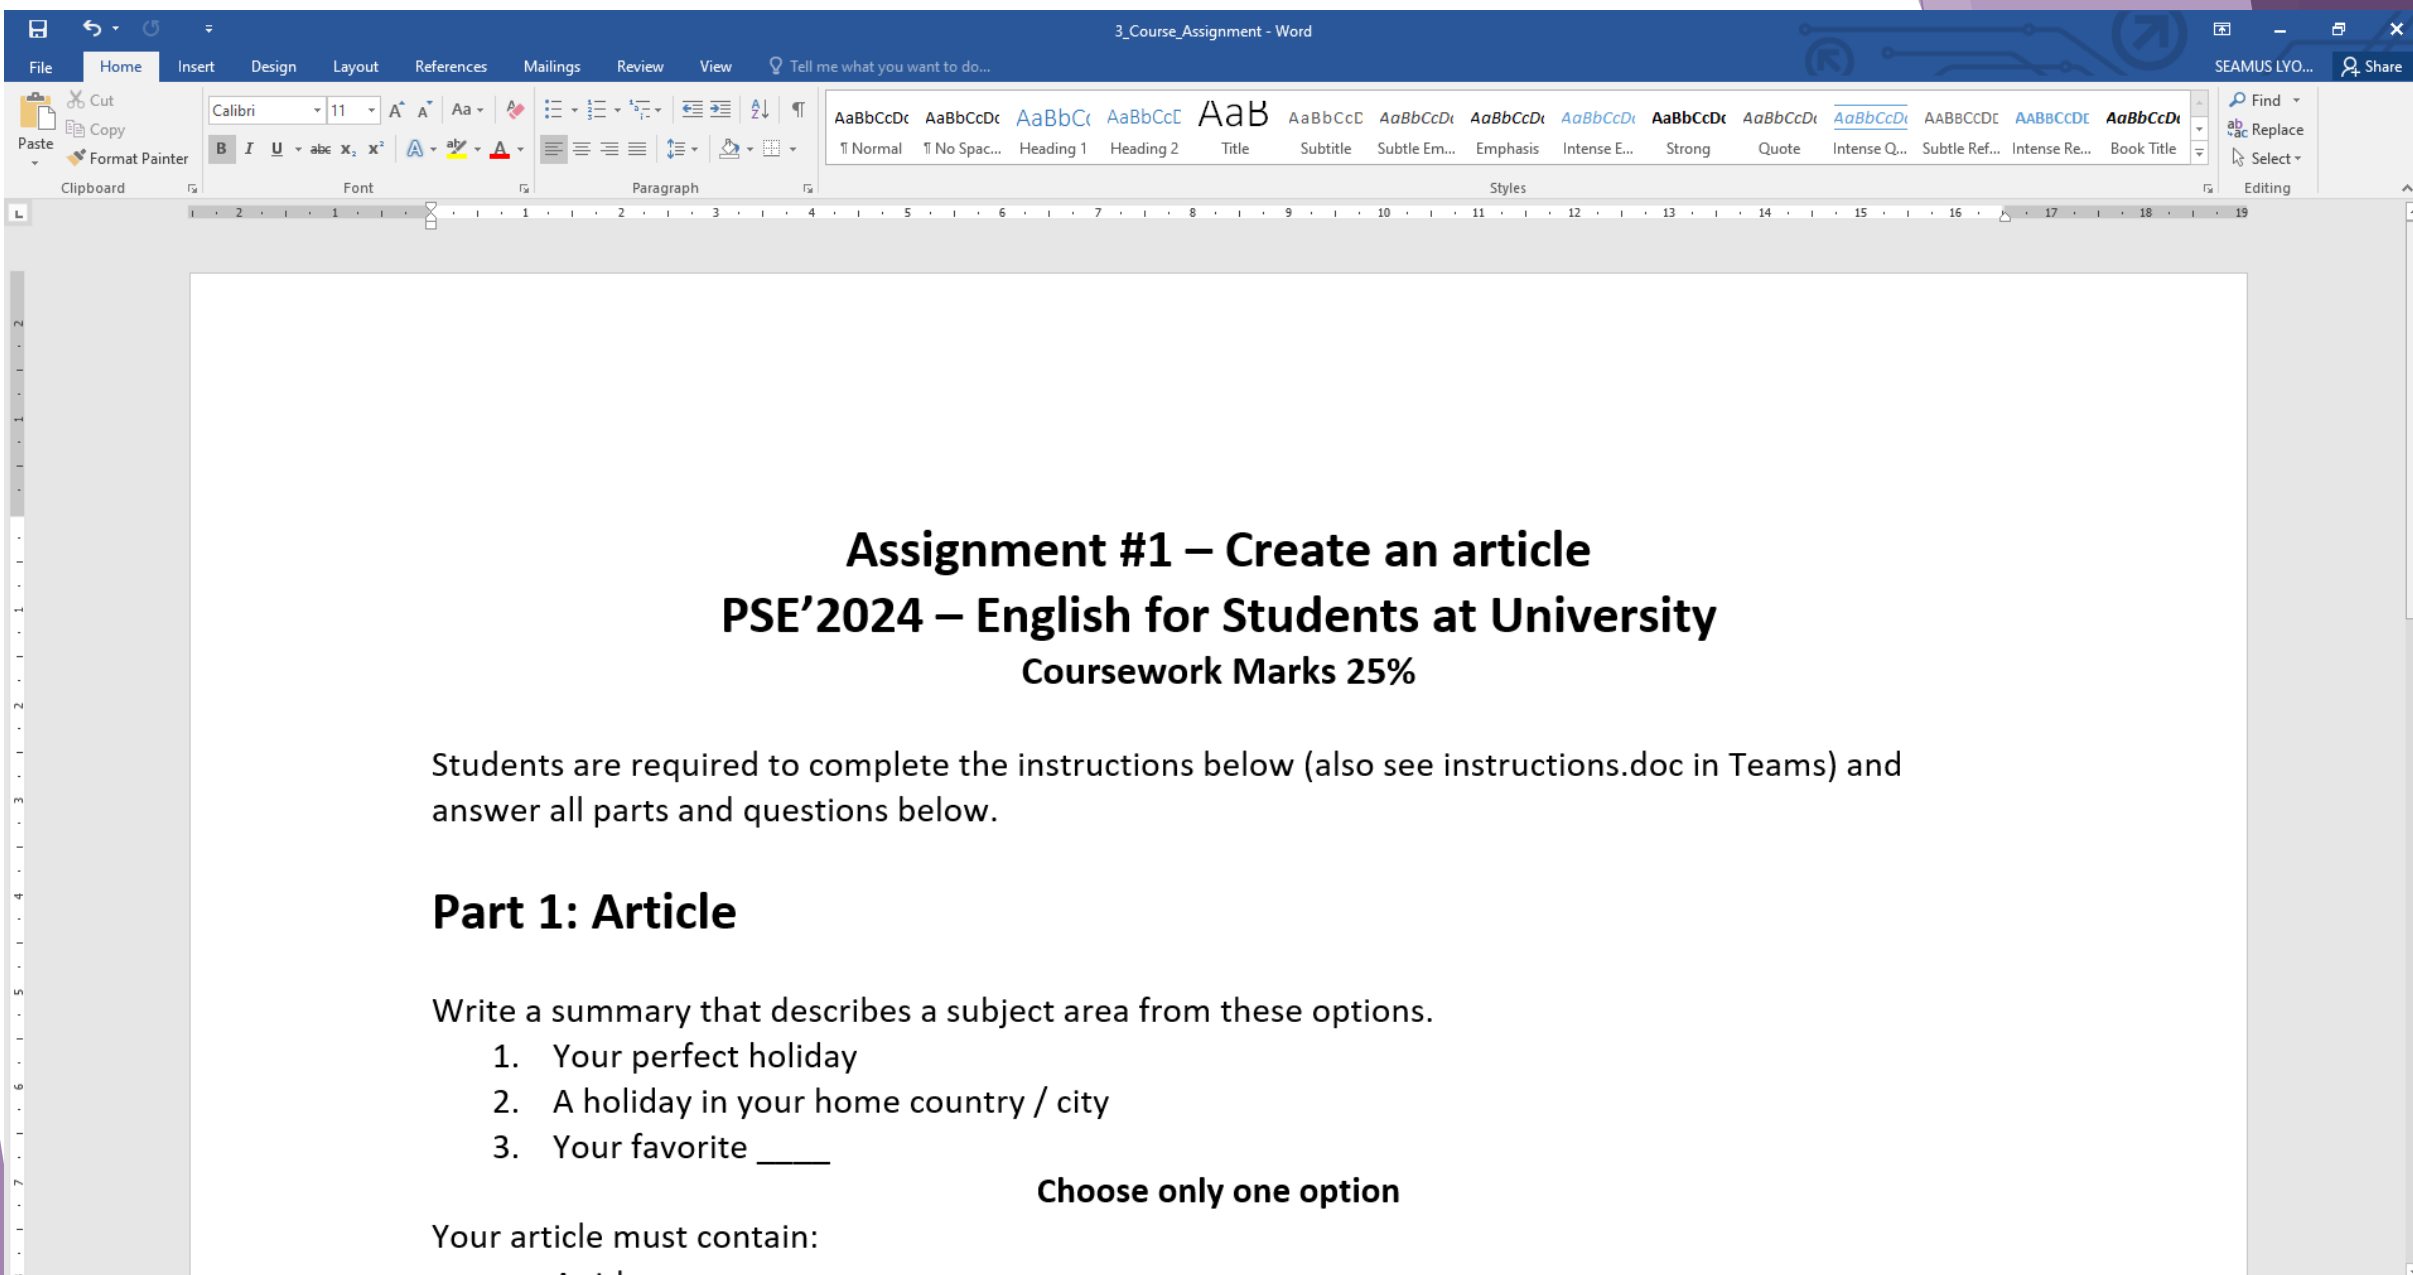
3_Course_Assignment - Word

File Home Insert Design Layout References Mailings Review View Tell me what you want to do... SEAMUS LYO... Share

Paste Cut Copy Format Painter Clipboard

Calibri 11 Font

Paragraph

AaBbCcDc ¶ Normal
AaBbCcDc ¶ No Spac...
AaBbCc Heading 1
AaBbCcE Heading 2
AaB Title
AaBbCcE Subtitle
AaBbCcDc Subtle Em...
AaBbCcDc Emphasis
AaBbCcDc Intense E...
AaBbCcDc Strong
AaBbCcDc Quote
AaBbCcDc Intense Q...
AABBCCDE Subtle Ref...
AABBCCDE Intense Re...
AaBbCcDc Book Title
Styles

Find Replace Select Editing

Assignment #1 – Create an article
PSE’2024 – English for Students at University
Coursework Marks 25%

Students are required to complete the instructions below (also see instructions.doc in Teams) and answer all parts and questions below.

Part 1: Article

Write a summary that describes a subject area from these options.
1. Your perfect holiday
2. A holiday in your home country / city
3. Your favorite ____

Choose only one option

Your article must contain:
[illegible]